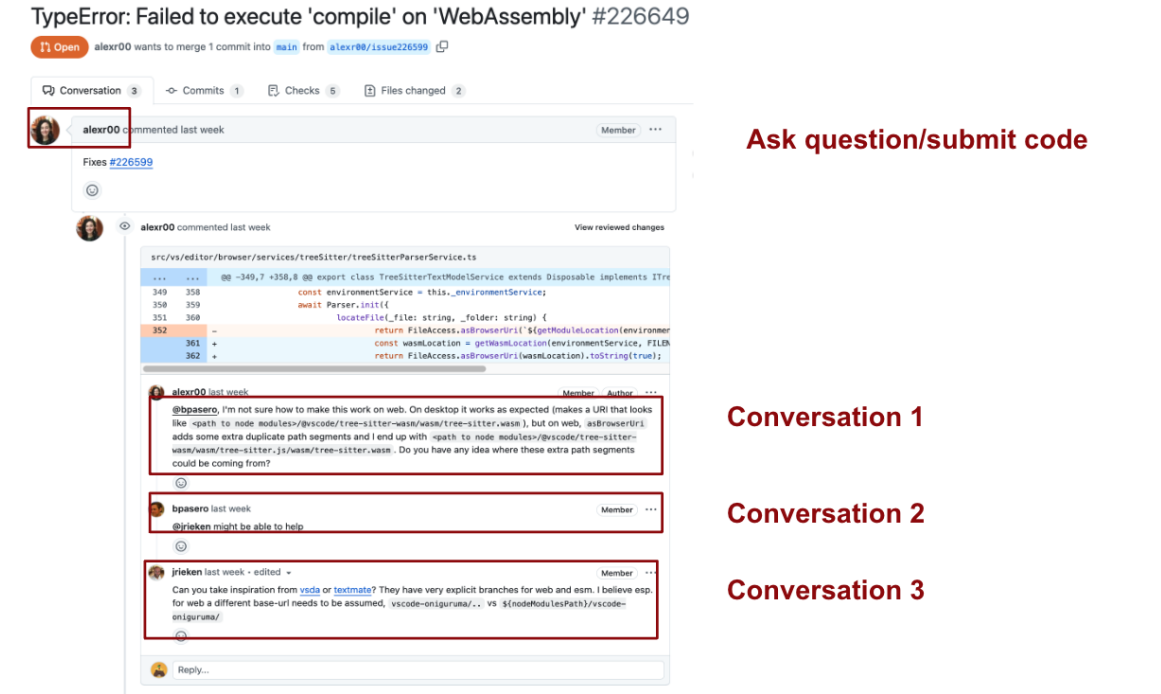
TypeError: Failed to execute 'compile' on 'WebAssembly' #226649

Open alexr00 wants to merge 1 commit into main from alexr00/issue226599

Conversation 3 Commits 1 Checks 5 Files changed 2

alexr00 commented last week Member ···

Fixes #226599

Ask question/submit code

alexr00 commented last week View reviewed changes

src/vs/editor/browser/services/treeSitter/treeSitterParserService.ts

| | | |
|---|---|---|
| ... | ... | @@ -349,7 +358,8 @@ export class TreeSitterTextModelService extends Disposable implements ITre |
| 349 | 358 | const environmentService = this._environmentService; |
| 350 | 359 | await Parser.init({ |
| 351 | 360 | locateFile(_file: string, _folder: string) { |
| 352 | | - return FileAccess.asBrowserUri(`${getModuleLocation(environmer |
| | 361 | + const wasmLocation = getWasmLocation(environmentService, FILEN |
| | 362 | + return FileAccess.asBrowserUri(wasmLocation).toString(true); |

alexr00 last week Member Author ···

@bpasero, I'm not sure how to make this work on web. On desktop it works as expected (makes a URI that looks like <path to node modules>/@vscode/tree-sitter-wasm/wasm/tree-sitter.wasm ), but on web, asBrowserUri adds some extra duplicate path segments and I end up with <path to node modules>/@vscode/tree-sitter-wasm/wasm/tree-sitter.js/wasm/tree-sitter.wasm . Do you have any idea where these extra path segments could be coming from?

Conversation 1

bpasero last week Member ···

@jrieken might be able to help

Conversation 2

jrieken last week • edited Member ···

Can you take inspiration from vsda or textmate? They have very explicit branches for web and esm. I believe esp. for web a different base-url needs to be assumed, vscode-oniguruma/.. vs ${nodeModulesPath}/vscode-oniguruma/

Conversation 3

Reply...